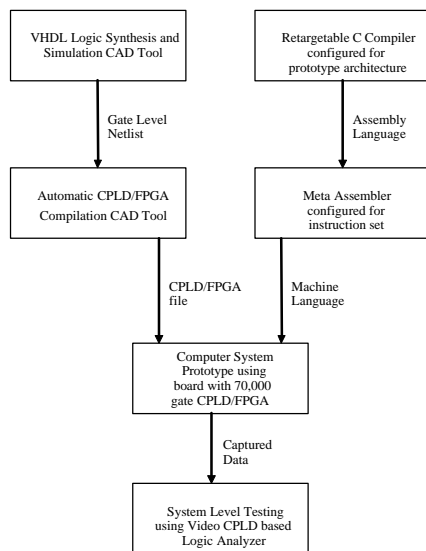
VHDL Logic Synthesis and Simulation CAD Tool

Retargetable C Compiler configured for prototype architecture

Gate Level Netlist

Assembly Language

Automatic CPLD/FPGA Compilation CAD Tool

Meta Assembler configured for instruction set

CPLD/FPGA file

Machine Language

Computer System Prototype using board with 70,000 gate CPLD/FPGA

Captured Data

System Level Testing using Video CPLD based Logic Analyzer